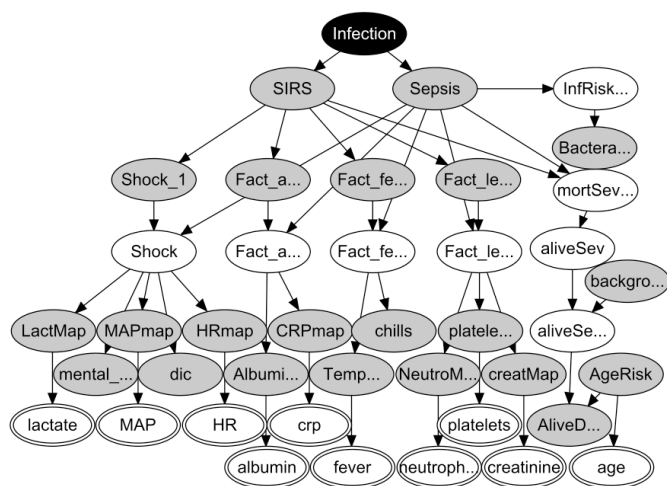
Infection

SIRS

Sepsis

InfRisk...

Bactera...

Shock_1

Fact_a...

Fact_fe...

Fact_le...

mortSev...

Shock

Fact_a...

Fact_fe...

Fact_le...

aliveSev

backgro...

LactMap

MAPmap

HRmap

CRPmap

chills

platele...

aliveSe...

mental_...

dic

Albumi...

Temp...

NeutroM...

creatMap

AgeRisk

lactate

MAP

HR

crp

platelets

AliveD...

albumin

fever

neutroph...

creatinine

age